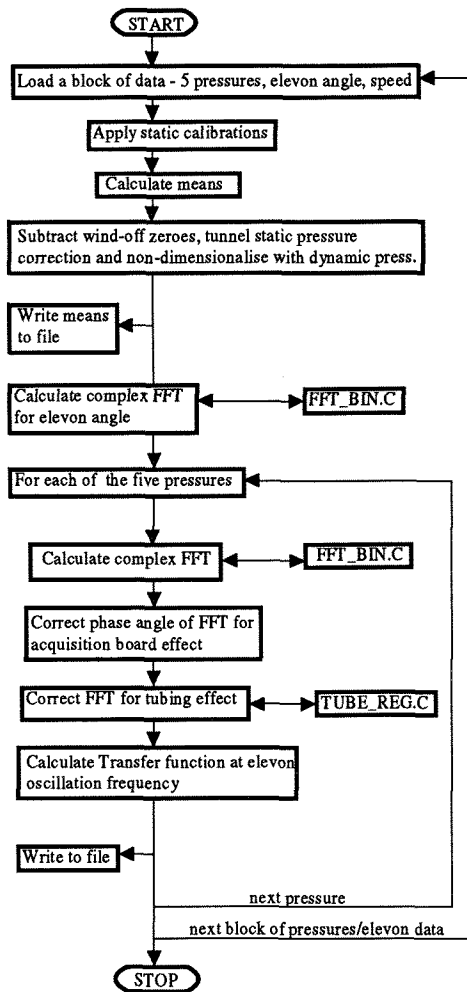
START

Load a block of data - 5 pressures, elevon angle, speed

Apply static calibrations

Calculate means

Subtract wind-off zeroes, tunnel static pressure correction and non-dimensionalise with dynamic press.

Write means to file

Calculate complex *FFT* for elevon angle

FFT_BIN.C

For each of the five pressures

Calculate complex FFT

FFT_BIN.C

Correct phase angle of FFT for acquisition board effect

Correct FFT for tubing effect

TUBE_REG.C

Calculate Transfer function at elevon oscillation frequency

Write to file

next pressure

next block of pressures/elevon data

STOP